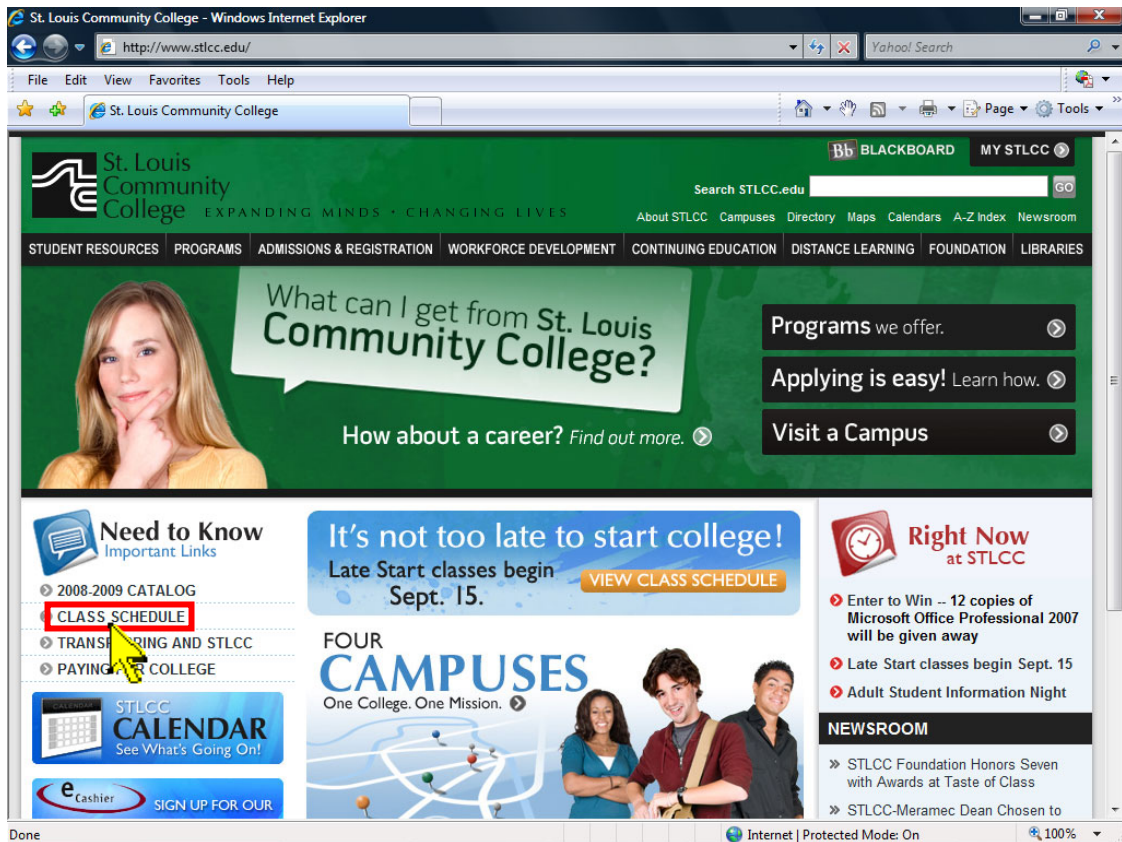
St. Louis Community College - Windows Internet Explorer

http://www.stlcc.edu/

Yahoo! Search

File Edit View Favorites Tools Help

St. Louis Community College

Page ▾ Tools ▾

St. Louis Community College EXPANDING MINDS · CHANGING LIVES

Bb BLACKBOARD MY STLCC

Search STLCC.edu GO

About STLCC Campuses Directory Maps Calendars A-Z Index Newsroom

STUDENT RESOURCES PROGRAMS ADMISSIONS & REGISTRATION WORKFORCE DEVELOPMENT CONTINUING EDUCATION DISTANCE LEARNING FOUNDATION LIBRARIES

What can I get from St. Louis Community College?

How about a career? Find out more.

Programs we offer.

Applying is easy! Learn how.

Visit a Campus

Need to Know Important Links

2008-2009 CATALOG

CLASS SCHEDULE

TRANSF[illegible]RING AND STLCC

PAYING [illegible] COLLEGE

STLCC CALENDAR See What's Going On!

e cashier SIGN UP FOR OUR

It's not too late to start college!

Late Start classes begin Sept. 15.

VIEW CLASS SCHEDULE

FOUR CAMPUSES

One College. One Mission.

Right Now at STLCC

Enter to Win -- 12 copies of Microsoft Office Professional 2007 will be given away

Late Start classes begin Sept. 15

Adult Student Information Night

NEWSROOM

» STLCC Foundation Honors Seven with Awards at Taste of Class

» STLCC-Meramec Dean Chosen to

Done

Internet | Protected Mode: On

100%